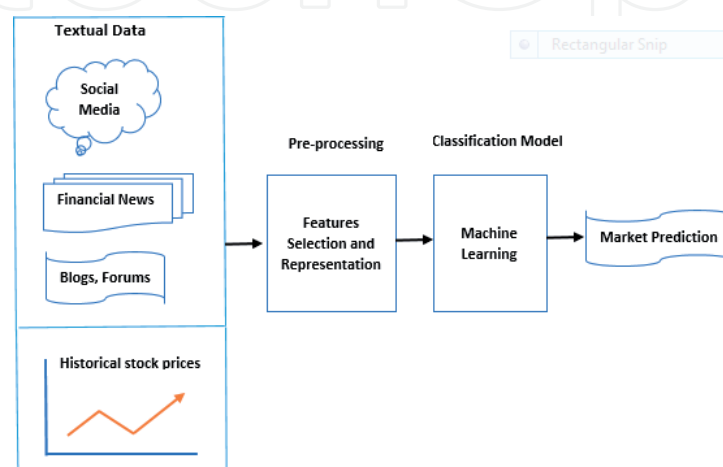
Textual Data

Rectangular Snip

Social Media

Financial News

Blogs, Forums

Pre-processing

Features Selection and Representation

Classification Model

Machine Learning

Market Prediction

Historical stock prices